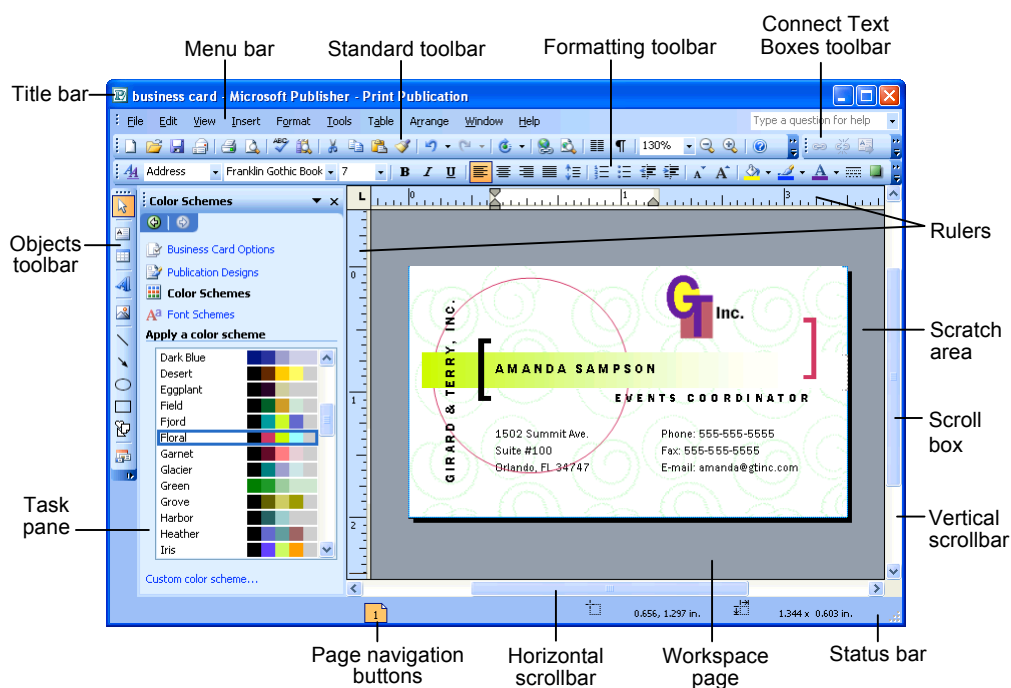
Menu bar
Standard toolbar
Formatting toolbar
Connect Text Boxes toolbar
Title bar
business card - Microsoft Publisher - Print Publication
File Edit View Insert Format Tools Table Arrange Window Help
Type a question for help
130%
Address
Franklin Gothic Book
7
Objects toolbar
Color Schemes
Business Card Options
Publication Designs
Color Schemes
Font Schemes
Apply a color scheme
Dark Blue
Desert
Eggplant
Field
Fjord
Floral
Garnet
Glacier
Green
Grove
Harbor
Heather
Iris
Custom color scheme...
Task pane
Rulers
Scratch area
Scroll box
Vertical scrollbar
GIRARD & TERRY, INC.
Inc.
AMANDA SAMPSON
EVENTS COORDINATOR
1502 Summit Ave.
Suite #100
Orlando, FL 34747
Phone: 555-555-5555
Fax: 555-555-5555
E-mail: amanda@gtinc.com
1
0.656, 1.297 in.
1.344 x 0.603 in.
Page navigation buttons
Horizontal scrollbar
Workspace page
Status bar